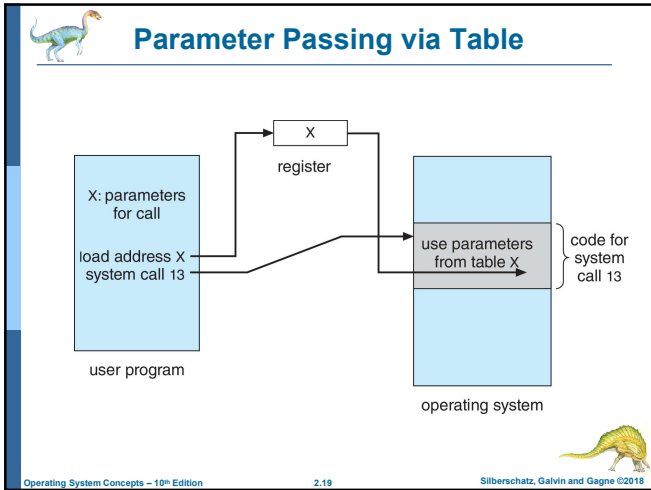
Parameter Passing via Table

X

register

X: parameters for call

load address X
system call 13

user program

use parameters from table X

code for system call 13

operating system

Operating System Concepts – 10th Edition

2.19

Silberschatz, Galvin and Gagne ©2018